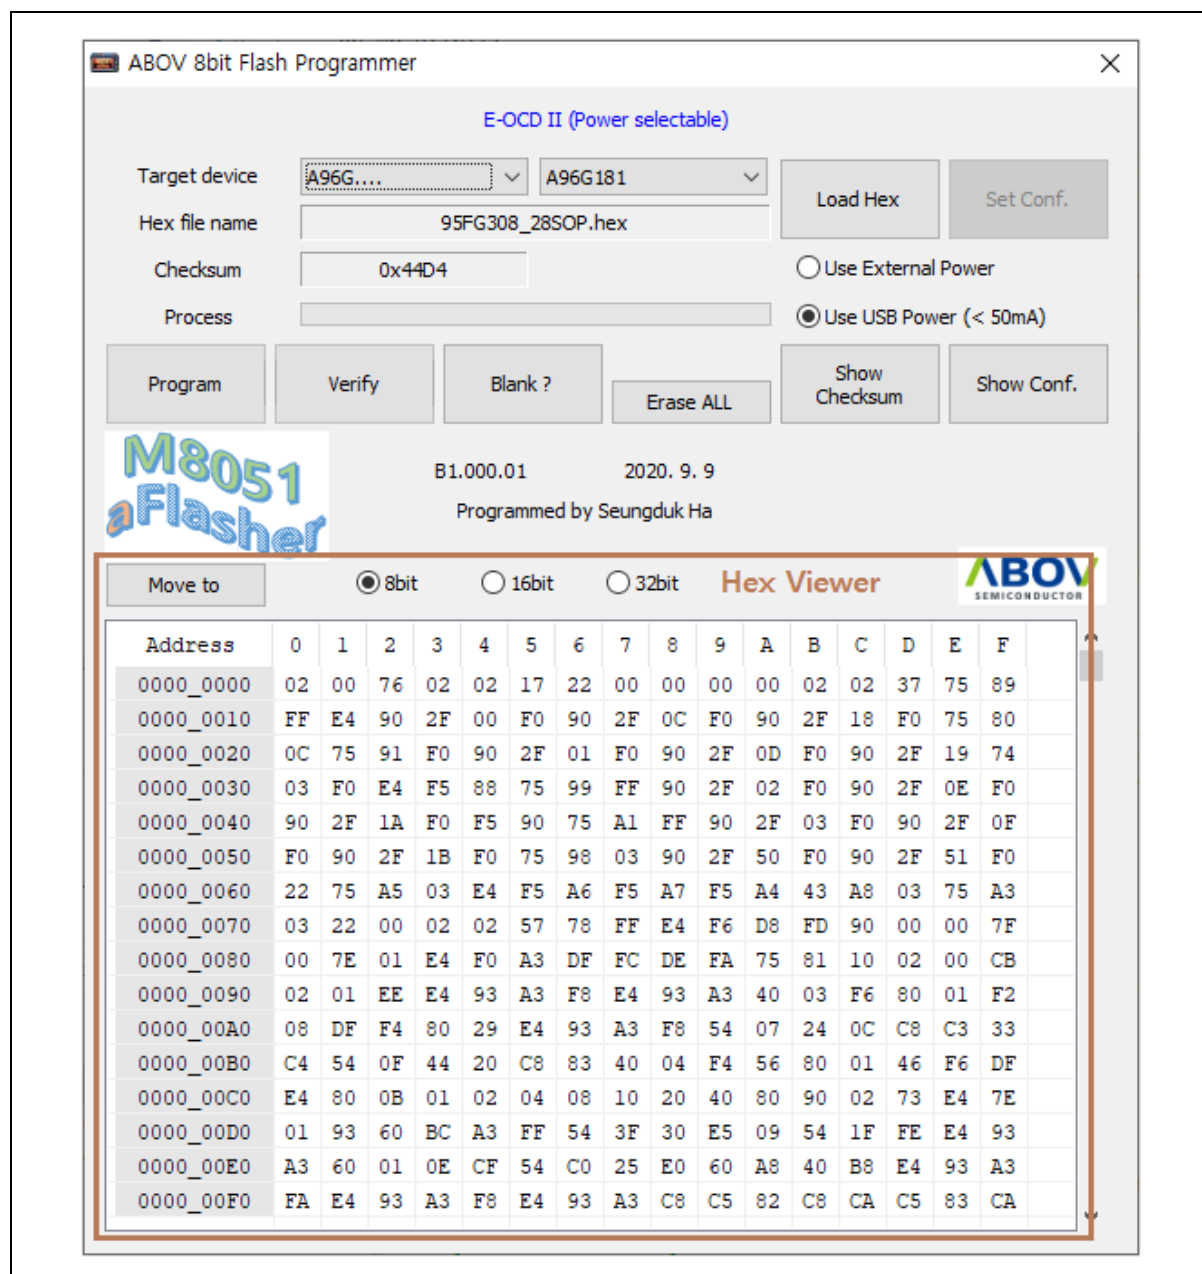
ABOV 8bit Flash Programmer

E-OCD II (Power selectable)

Target device A96G.... A96G181 Load Hex Set Conf.

Hex file name 95FG308_28SOP.hex

Checksum 0x44D4 Use External Power

Process Use USB Power (< 50mA)

Program Verify Blank ? Erase ALL Show Checksum Show Conf.

M8051 aFlasher

B1.000.01 2020. 9. 9

Programmed by Seungduk Ha

Move to 8bit 16bit 32bit Hex Viewer ABOV SEMICONDUCTOR

| Address | 0 | 1 | 2 | 3 | 4 | 5 | 6 | 7 | 8 | 9 | A | B | C | D | E | F |
|---|---|---|---|---|---|---|---|---|---|---|---|---|---|---|---|---|
| 0000_0000 | 02 | 00 | 76 | 02 | 02 | 17 | 22 | 00 | 00 | 00 | 00 | 02 | 02 | 37 | 75 | 89 |
| 0000_0010 | FF | E4 | 90 | 2F | 00 | F0 | 90 | 2F | 0C | F0 | 90 | 2F | 18 | F0 | 75 | 80 |
| 0000_0020 | 0C | 75 | 91 | F0 | 90 | 2F | 01 | F0 | 90 | 2F | 0D | F0 | 90 | 2F | 19 | 74 |
| 0000_0030 | 03 | F0 | E4 | F5 | 88 | 75 | 99 | FF | 90 | 2F | 02 | F0 | 90 | 2F | 0E | F0 |
| 0000_0040 | 90 | 2F | 1A | F0 | F5 | 90 | 75 | A1 | FF | 90 | 2F | 03 | F0 | 90 | 2F | 0F |
| 0000_0050 | F0 | 90 | 2F | 1B | F0 | 75 | 98 | 03 | 90 | 2F | 50 | F0 | 90 | 2F | 51 | F0 |
| 0000_0060 | 22 | 75 | A5 | 03 | E4 | F5 | A6 | F5 | A7 | F5 | A4 | 43 | A8 | 03 | 75 | A3 |
| 0000_0070 | 03 | 22 | 00 | 02 | 02 | 57 | 78 | FF | E4 | F6 | D8 | FD | 90 | 00 | 00 | 7F |
| 0000_0080 | 00 | 7E | 01 | E4 | F0 | A3 | DF | FC | DE | FA | 75 | 81 | 10 | 02 | 00 | CB |
| 0000_0090 | 02 | 01 | EE | E4 | 93 | A3 | F8 | E4 | 93 | A3 | 40 | 03 | F6 | 80 | 01 | F2 |
| 0000_00A0 | 08 | DF | F4 | 80 | 29 | E4 | 93 | A3 | F8 | 54 | 07 | 24 | 0C | C8 | C3 | 33 |
| 0000_00B0 | C4 | 54 | 0F | 44 | 20 | C8 | 83 | 40 | 04 | F4 | 56 | 80 | 01 | 46 | F6 | DF |
| 0000_00C0 | E4 | 80 | 0B | 01 | 02 | 04 | 08 | 10 | 20 | 40 | 80 | 90 | 02 | 73 | E4 | 7E |
| 0000_00D0 | 01 | 93 | 60 | BC | A3 | FF | 54 | 3F | 30 | E5 | 09 | 54 | 1F | FE | E4 | 93 |
| 0000_00E0 | A3 | 60 | 01 | 0E | CF | 54 | C0 | 25 | E0 | 60 | A8 | 40 | B8 | E4 | 93 | A3 |
| 0000_00F0 | FA | E4 | 93 | A3 | F8 | E4 | 93 | A3 | C8 | C5 | 82 | C8 | CA | C5 | 83 | CA |